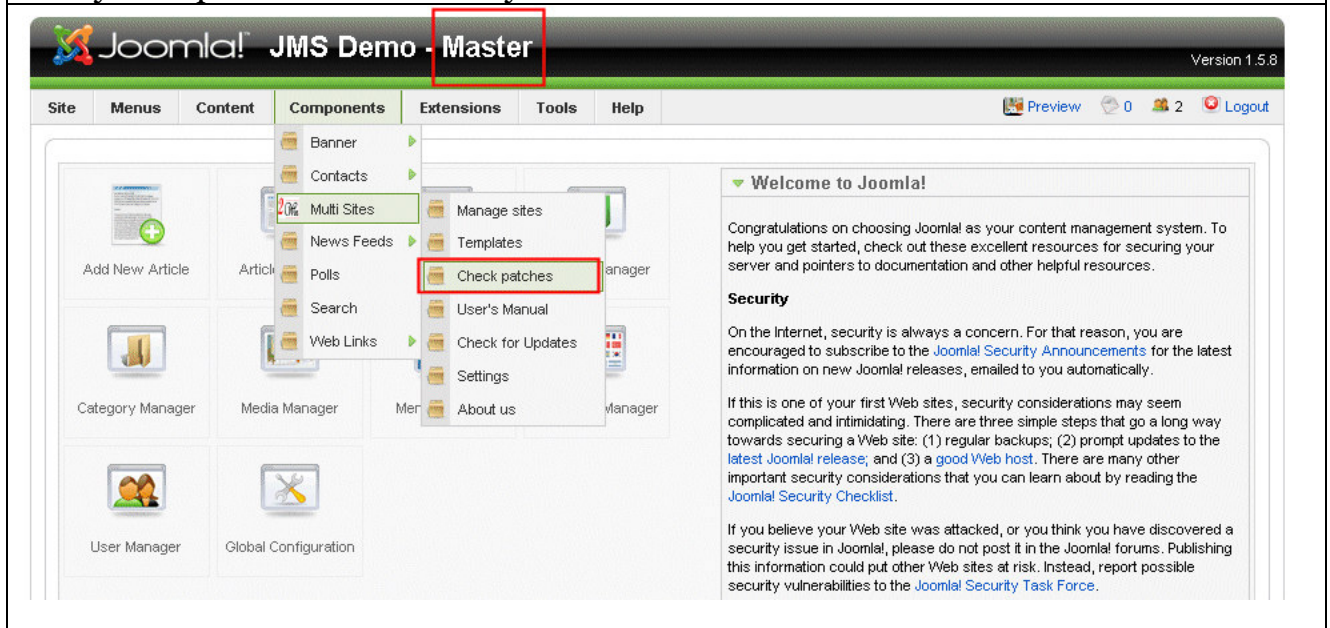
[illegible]

Joomla! JMS Demo - Master

Version 1.5.8

Site Menus Content Components Extensions Tools Help

Preview 0 2 Logout

Banner
Contacts
Multi Sites
News Feeds
Polls
Search
Web Links

Manage sites
Templates
Check patches
User's Manual
Check for Updates
Settings
About us

Add New Article
Articl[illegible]
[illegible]anager
Category Manager
Media Manager
Men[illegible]
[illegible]anager
User Manager
Global Configuration

Welcome to Joomla!

Congratulations on choosing Joomla! as your content management system. To help you get started, check out these excellent resources for securing your server and pointers to documentation and other helpful resources.

Security

On the Internet, security is always a concern. For that reason, you are encouraged to subscribe to the Joomla! Security Announcements for the latest information on new Joomla! releases, emailed to you automatically.

If this is one of your first Web sites, security considerations may seem complicated and intimidating. There are three simple steps that go a long way towards securing a Web site: (1) regular backups; (2) prompt updates to the latest Joomla! release; and (3) a good Web host. There are many other important security considerations that you can learn about by reading the Joomla! Security Checklist.

If you believe your Web site was attacked, or you think you have discovered a security issue in Joomla!, please do not post it in the Joomla! forums. Publishing this information could put other Web sites at risk. Instead, report possible security vulnerabilities to the Joomla! Security Task Force.